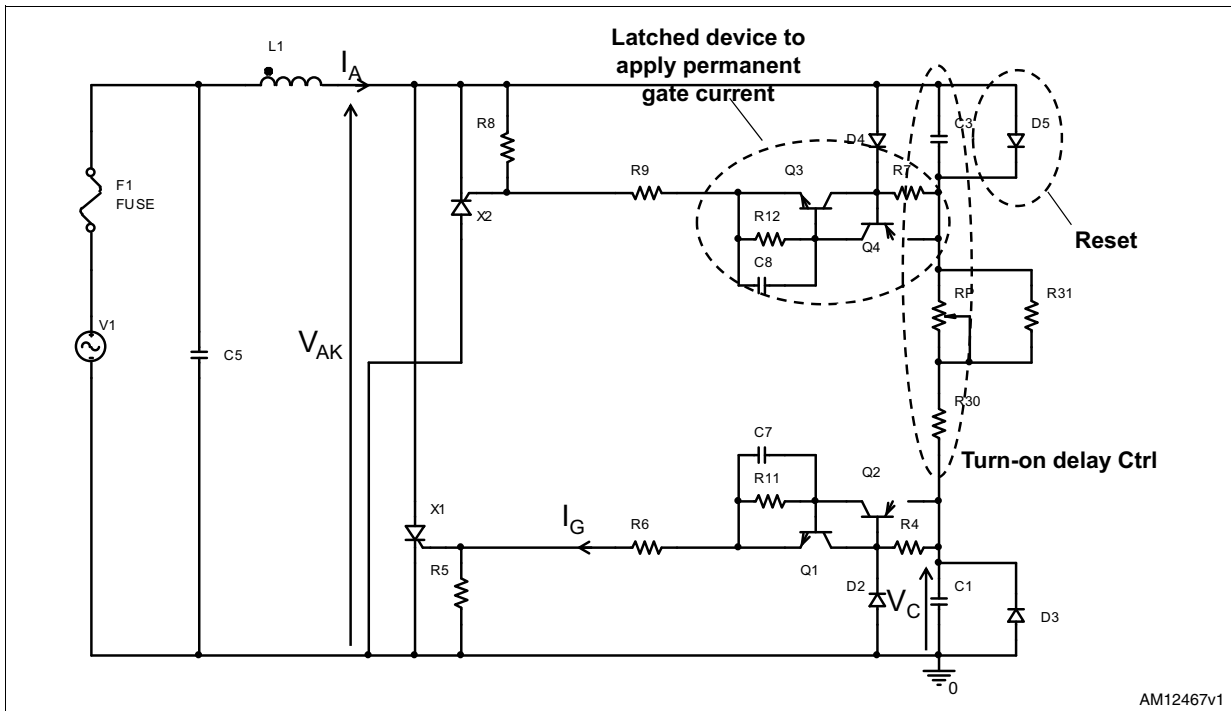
Latched device to apply permanent gate current

L1

$I_A$

F1
FUSE

V1

C5

$V_{AK}$

R8

X2

R9

Q3

R12

C8

Q4

D4

R7

C3

D5

Reset

RP

R31

R30

Turn-on delay Ctrl

C7

R11

Q2

X1

$I_G$

R6

R4

Q1

R5

D2

$V_C$

C1

D3

0

AM12467v1